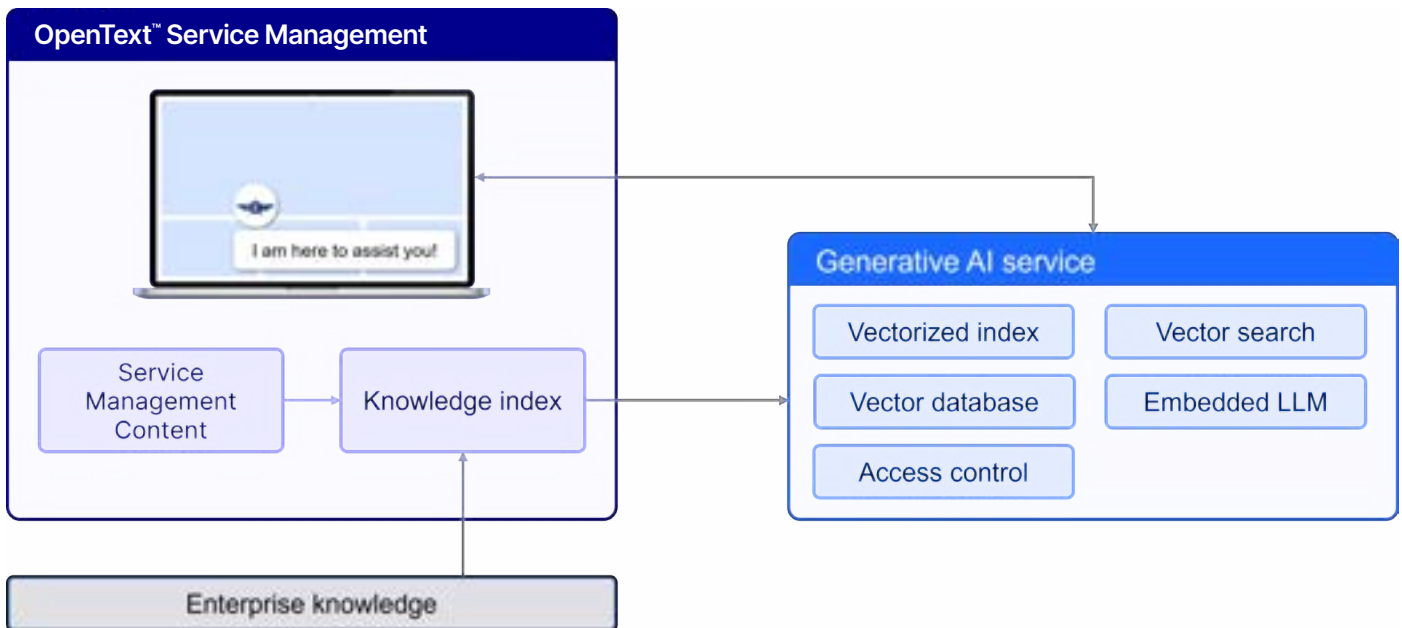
OpenText™ Service Management

I am here to assist you!

Service Management Content

Knowledge index

Generative AI service

Vectorized index

Vector search

Vector database

Embedded LLM

Access control

Enterprise knowledge